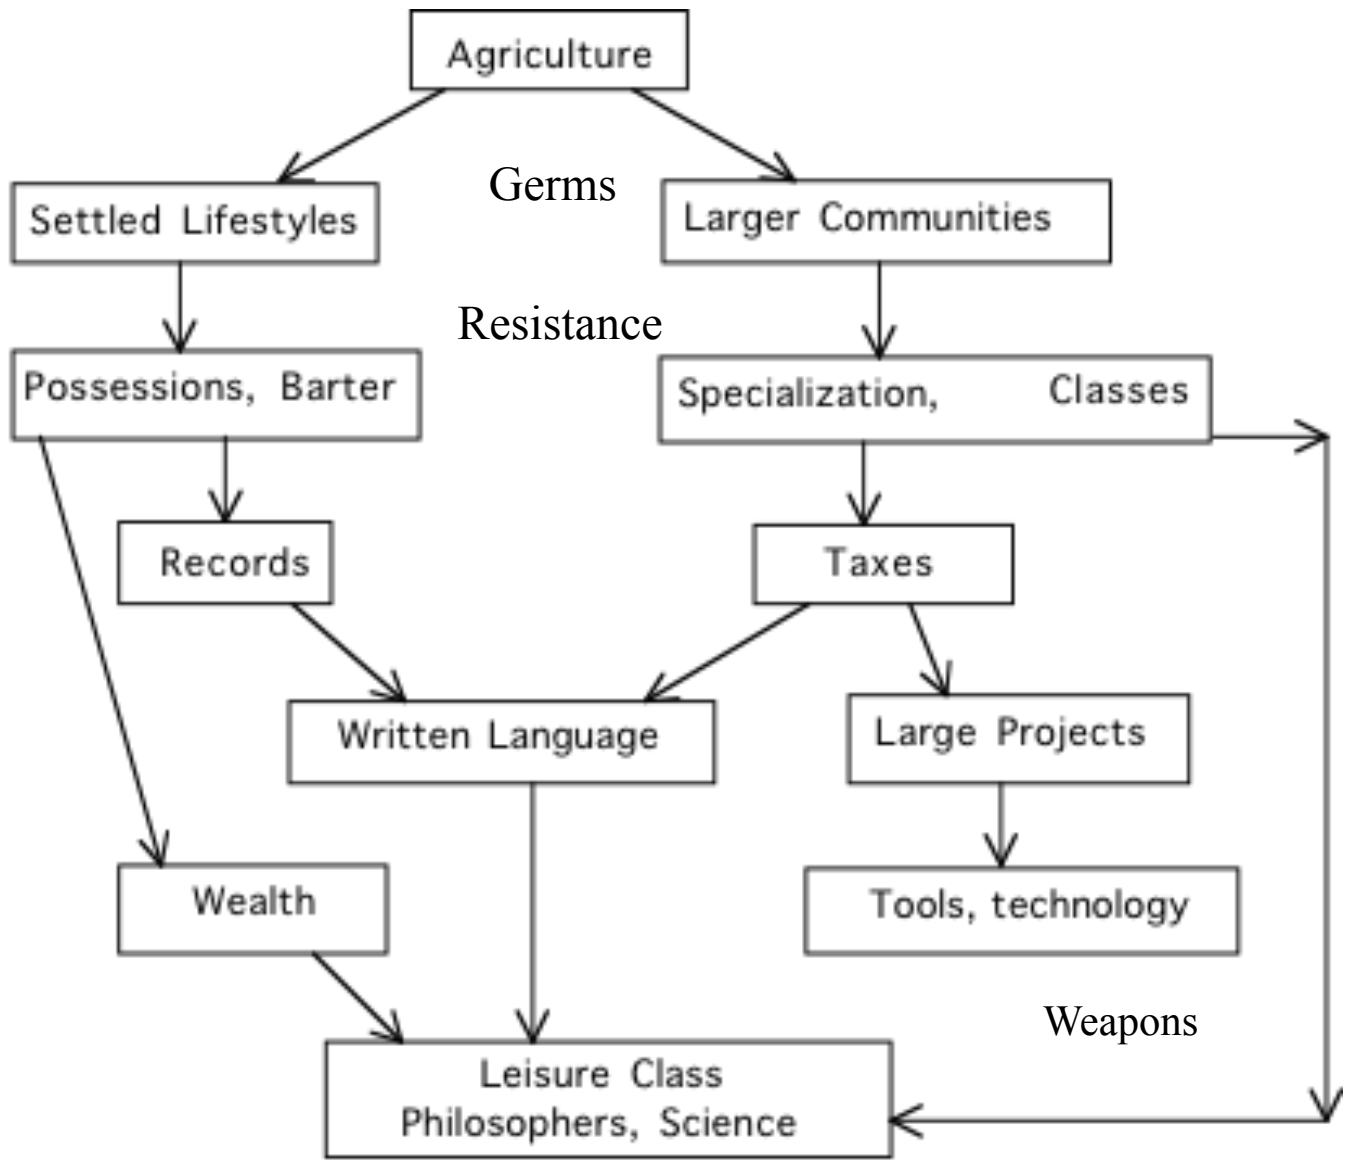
Agriculture

Settled Lifestyles

Germs

Larger Communities

Resistance

Possessions, Barter

Specialization, Classes

Records

Taxes

Written Language

Large Projects

Wealth

Tools, technology

Weapons

Leisure Class
Philosophers, Science